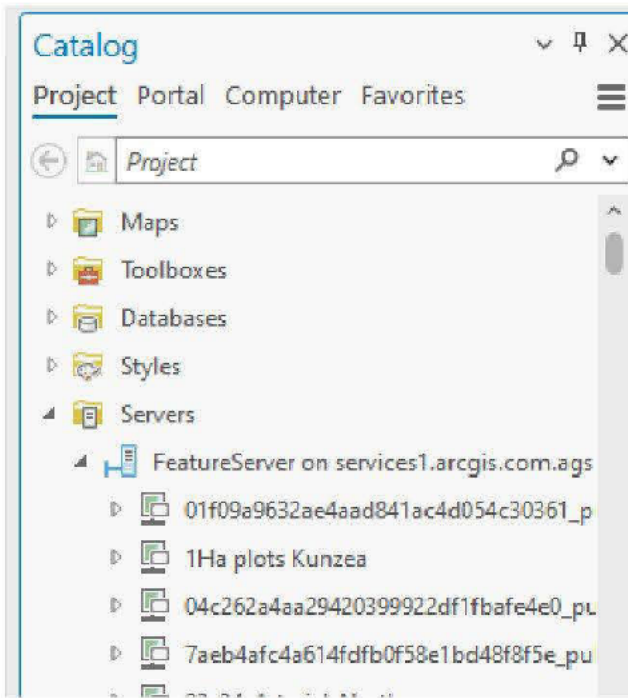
Catalog

Project Portal Computer Favorites

Project

Maps

Toolboxes

Databases

Styles

Servers

FeatureServer on services1.arcgis.com.ags

01f09a9632ae4aad841ac4d054c30361_p

1Ha plots Kunzea

04c262a4aa29420399922df1fbafe4e0_pu

7aeb4afc4a614fdfb0f58e1bd48f8f5e_pu

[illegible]